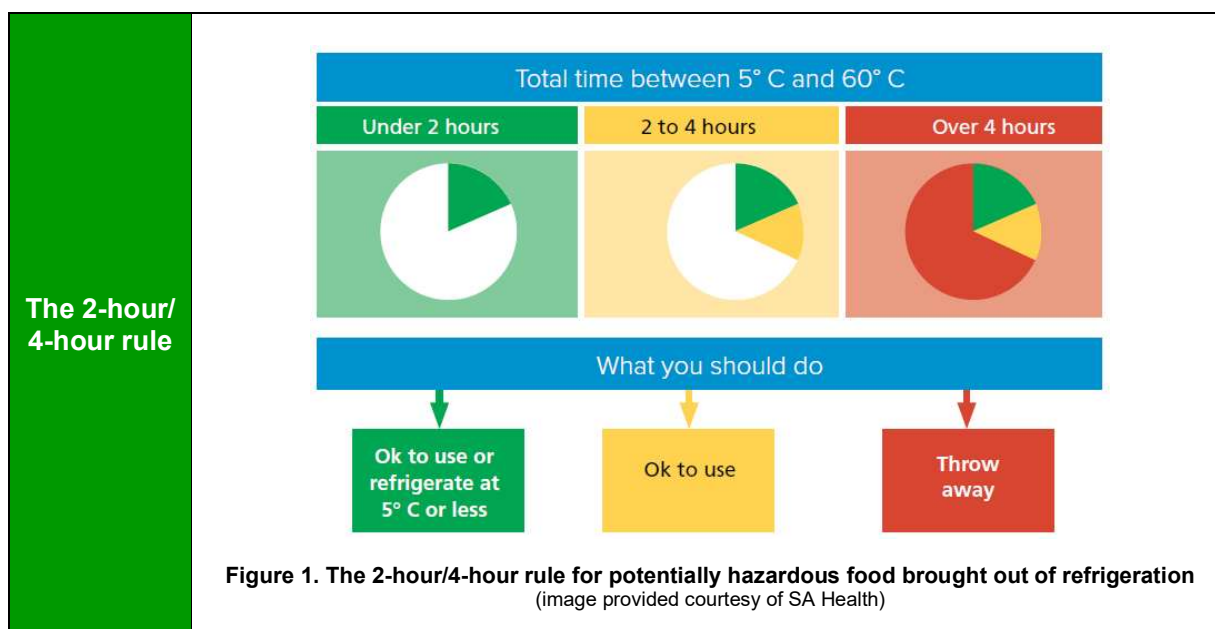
The 2-hour/ 4-hour rule

Total time between 5° C and 60° C

| Under 2 hours | 2 to 4 hours | Over 4 hours |
|---|---|---|

What you should do

Ok to use or refrigerate at 5° C or less

Ok to use

Throw away

**Figure 1. The 2-hour/4-hour rule for potentially hazardous food brought out of refrigeration**
(image provided courtesy of SA Health)